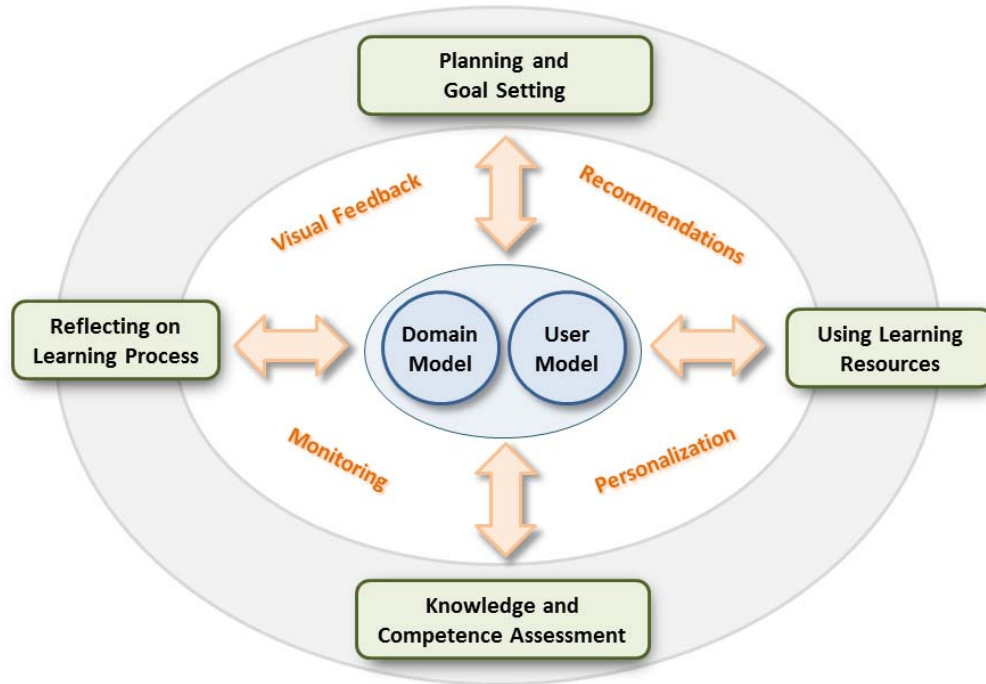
Planning and Goal Setting

Visual Feedback

Recommendations

Reflecting on Learning Process

Domain Model

User Model

Using Learning Resources

Monitoring

Personalization

Knowledge and Competence Assessment